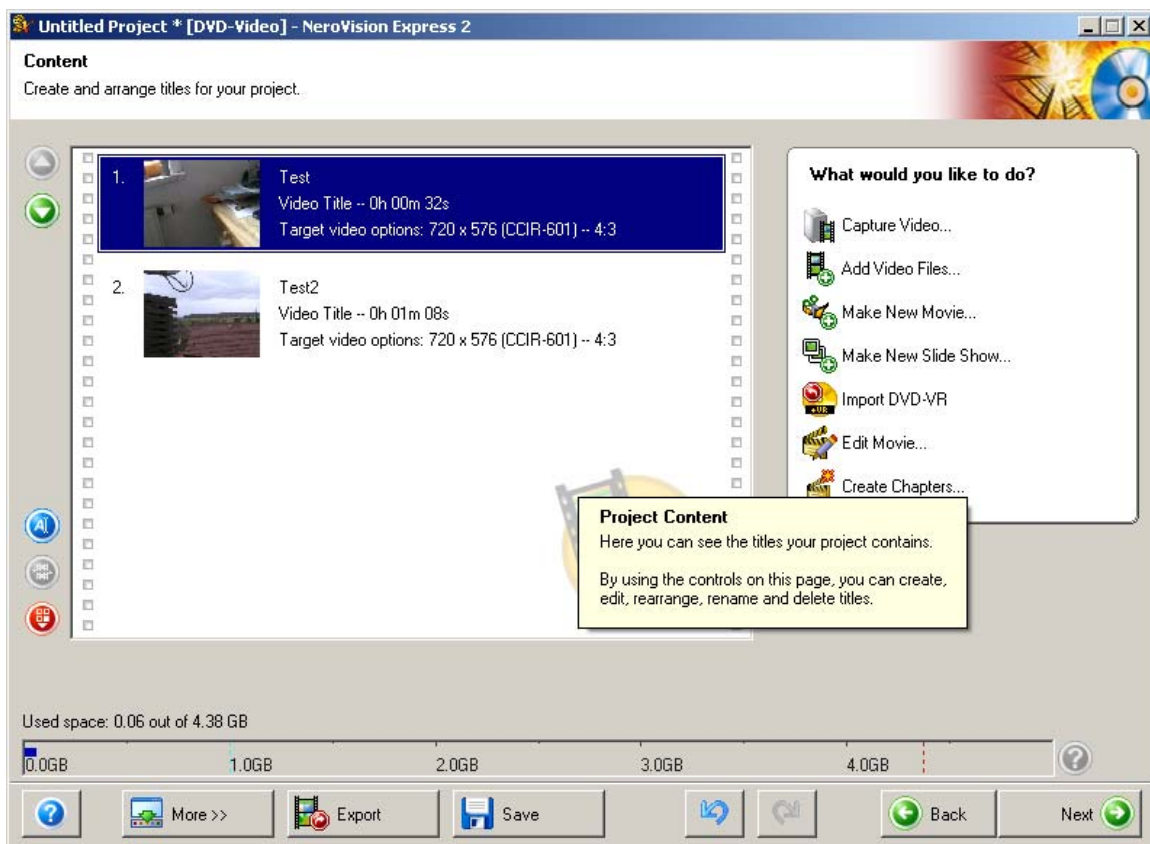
Untitled Project * [DVD-Video] - NeroVision Express 2

Content
Create and arrange titles for your project.

1. Test
Video Title -- 0h 00m 32s
Target video options: 720 x 576 (CCIR-601) -- 4:3

2. Test2
Video Title -- 0h 01m 08s
Target video options: 720 x 576 (CCIR-601) -- 4:3

What would you like to do?
Capture Video...
Add Video Files...
Make New Movie...
Make New Slide Show...
Import DVD-VR
Edit Movie...
Create Chapters...

Project Content
Here you can see the titles your project contains.

By using the controls on this page, you can create, edit, rearrange, rename and delete titles.

Used space: 0.06 out of 4.38 GB

0.0GB 1.0GB 2.0GB 3.0GB 4.0GB

More >> Export Save Back Next